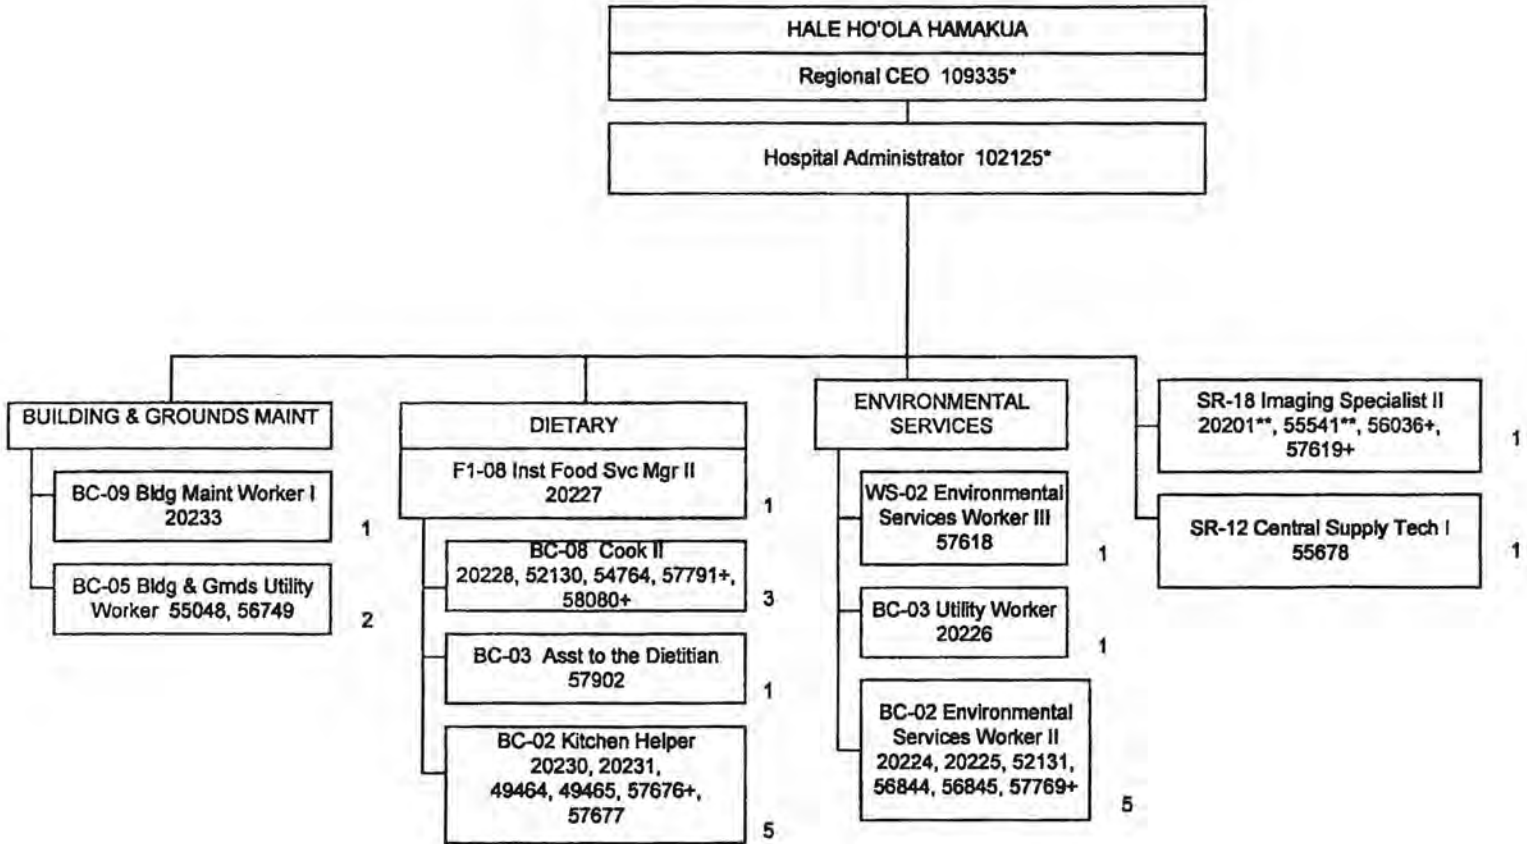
HALE HO'OLA HAMAKUA

Regional CEO 109335*

Hospital Administrator 102125*

BUILDING & GROUNDS MAINT

BC-09 Bldg Maint Worker I 20233

1

BC-05 Bldg & Grnds Utility Worker 55048, 56749

2

DIETARY

F1-08 Inst Food Svc Mgr II 20227

1

BC-08 Cook II 20228, 52130, 54764, 57791+, 58080+

3

BC-03 Asst to the Dietitian 57902

1

BC-02 Kitchen Helper 20230, 20231, 49464, 49465, 57676+, 57677

5

ENVIRONMENTAL SERVICES

WS-02 Environmental Services Worker III 57618

1

BC-03 Utility Worker 20226

1

BC-02 Environmental Services Worker II 20224, 20225, 52131, 56844, 56845, 57769+

5

SR-18 Imaging Specialist II 20201**, 55541**, 56036+, 57619+

1

SR-12 Central Supply Tech I 55678

1